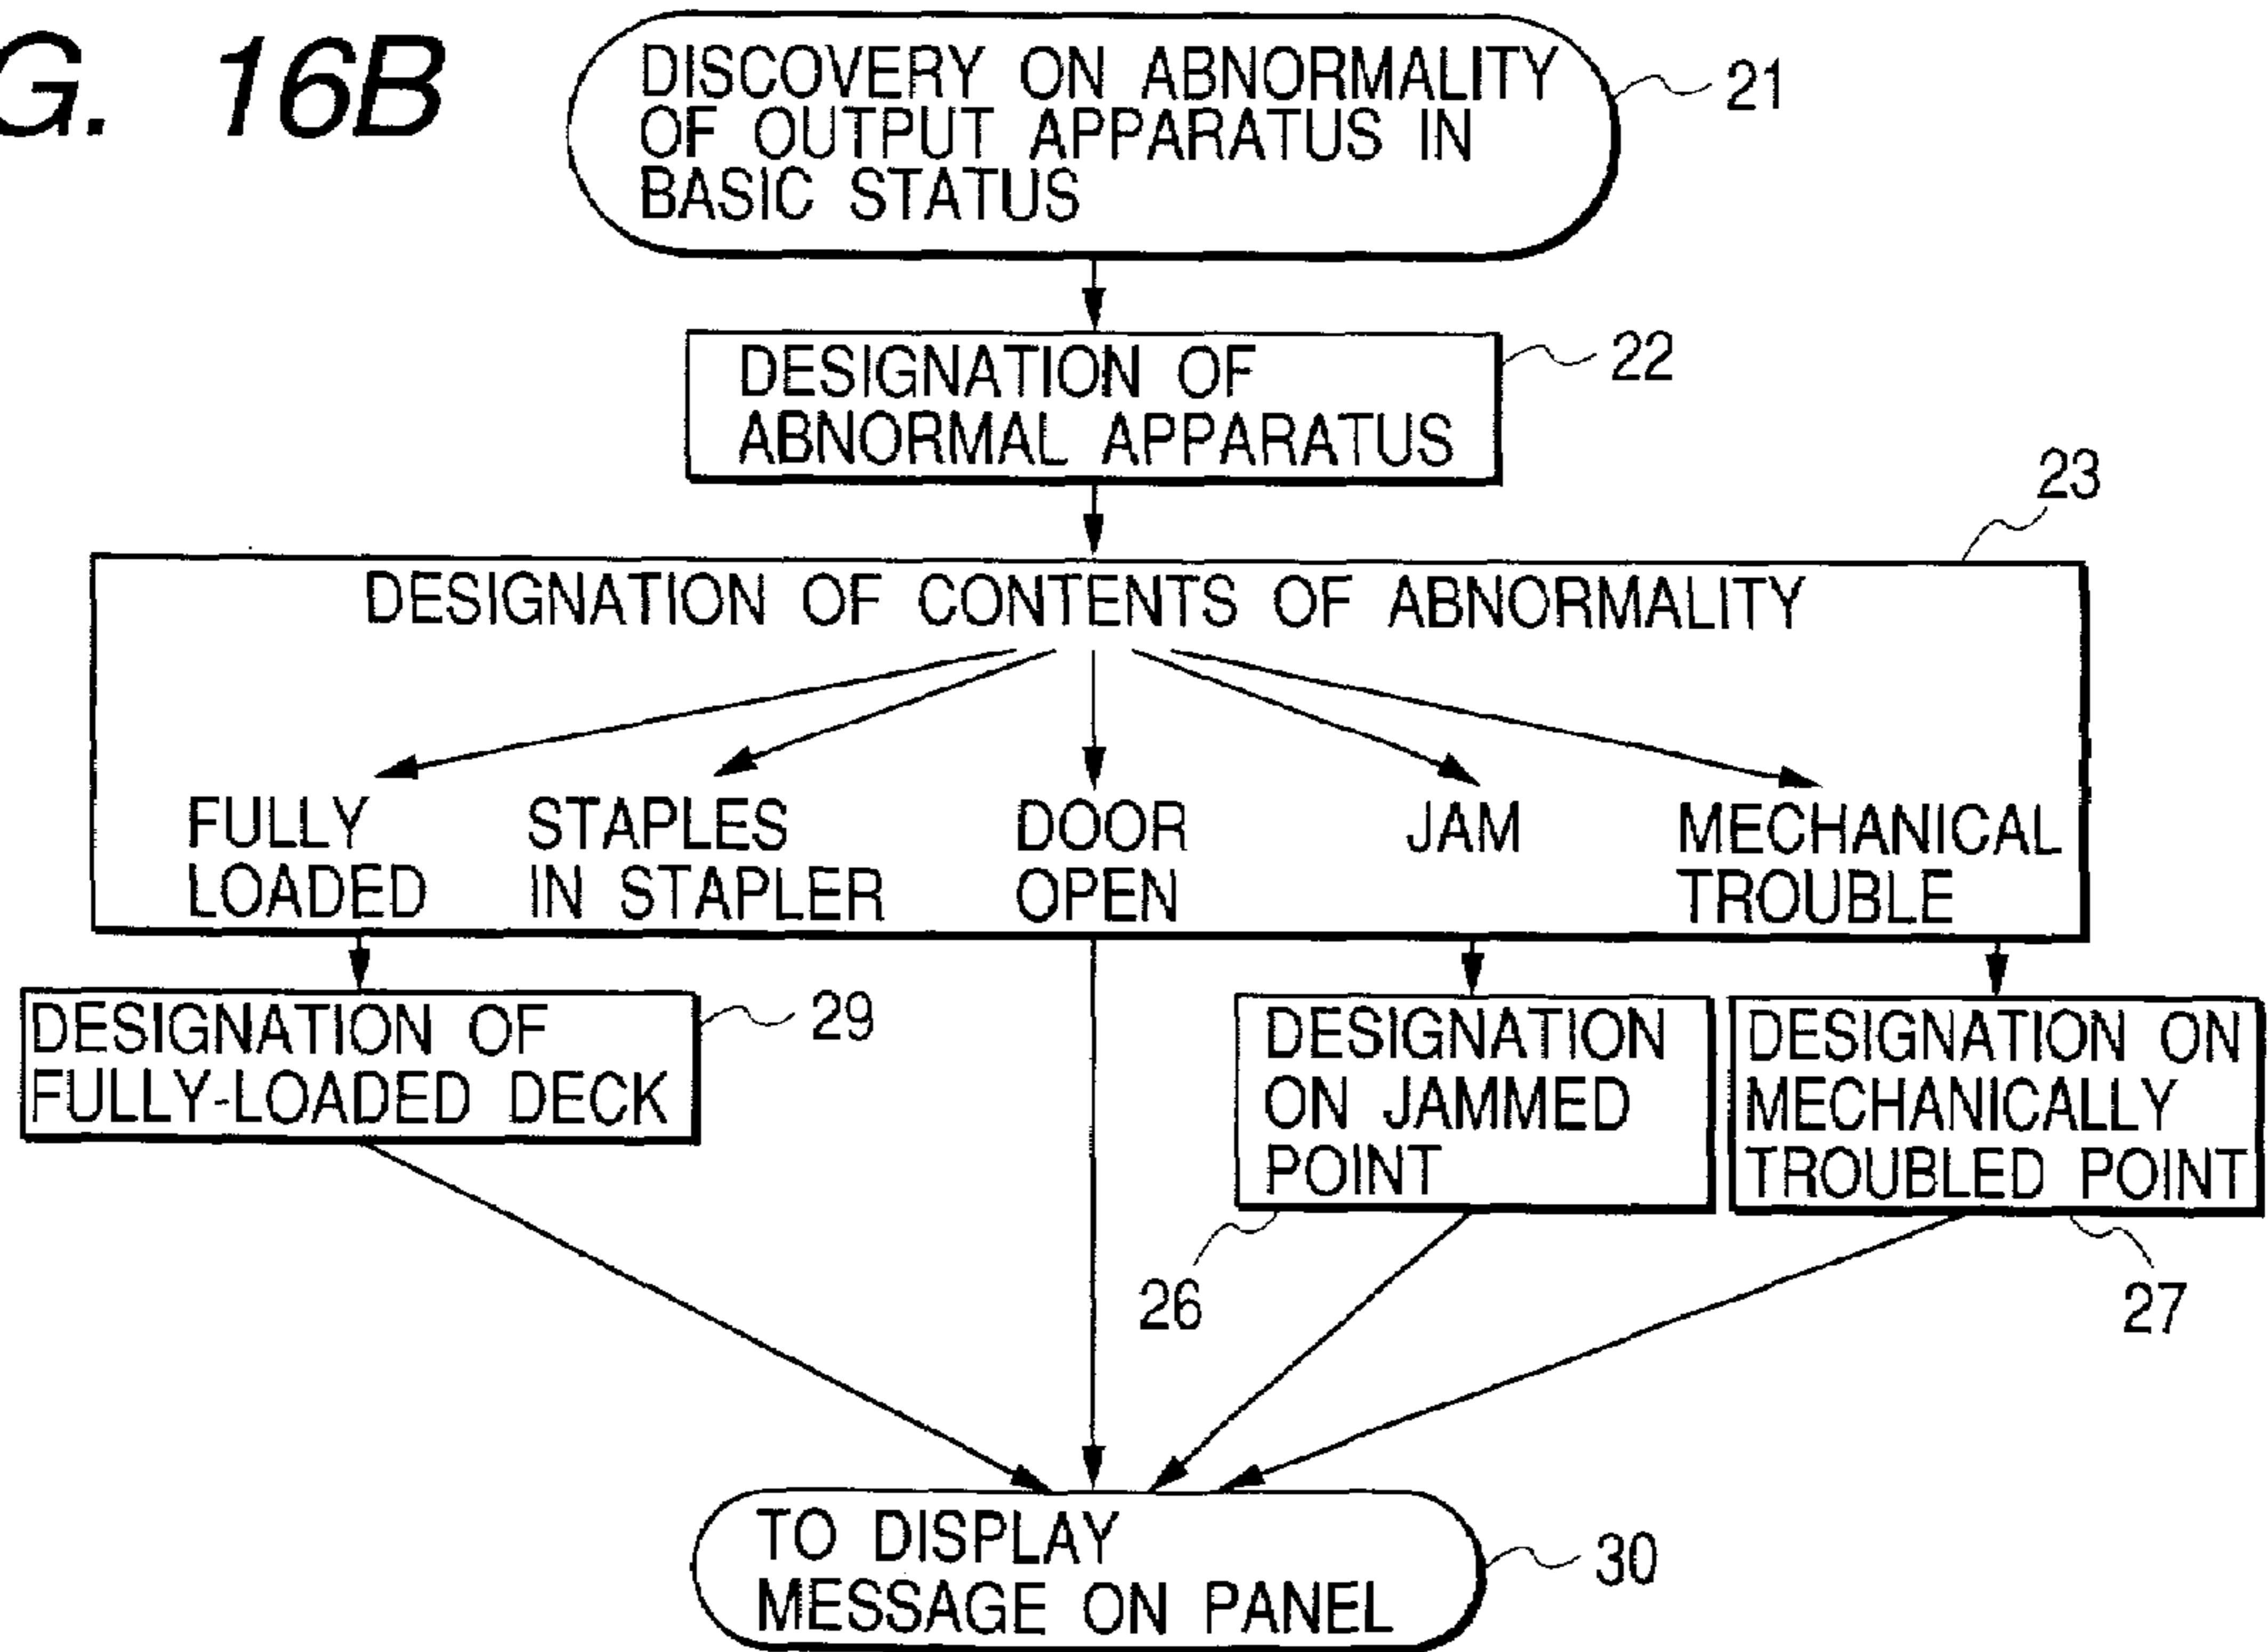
G. 16B

DISCOVERY ON ABNORMALITY OF OUTPUT APPARATUS IN BASIC STATUS

21

DESIGNATION OF ABNORMAL APPARATUS

22

23

DESIGNATION OF CONTENTS OF ABNORMALITY

FULLY LOADED

STAPLES IN STAPLER

DOOR OPEN

JAM

MECHANICAL TROUBLE

DESIGNATION OF FULLY-LOADED DECK

29

DESIGNATION ON JAMMED POINT

DESIGNATION ON MECHANICALLY TROUBLED POINT

26

27

TO DISPLAY MESSAGE ON PANEL

30